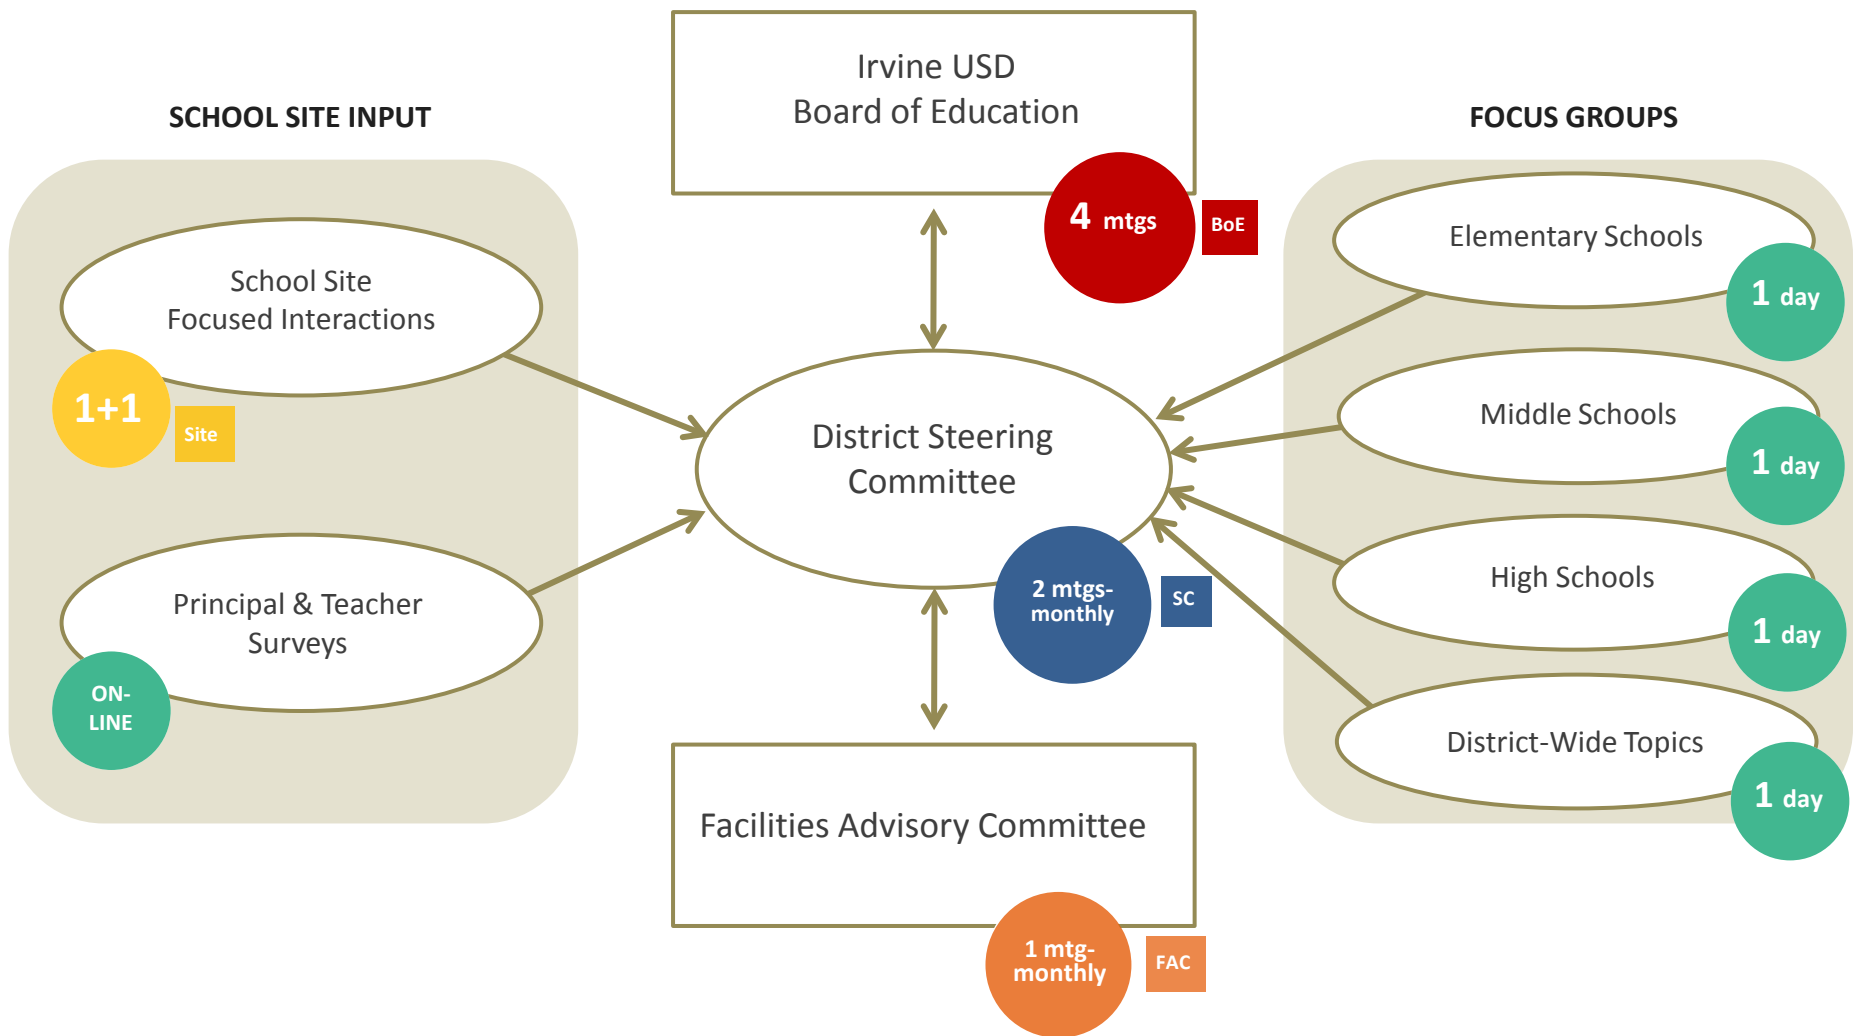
Irvine USD
Board of Education

4 mtgs

BoE

SCHOOL SITE INPUT

School Site
Focused Interactions

1+1

Site

Principal & Teacher
Surveys

ON-LINE

District Steering Committee

2 mtgs-monthly

SC

FOCUS GROUPS

Elementary Schools

1 day

Middle Schools

1 day

High Schools

1 day

District-Wide Topics

1 day

Facilities Advisory Committee

1 mtg-monthly

FAC